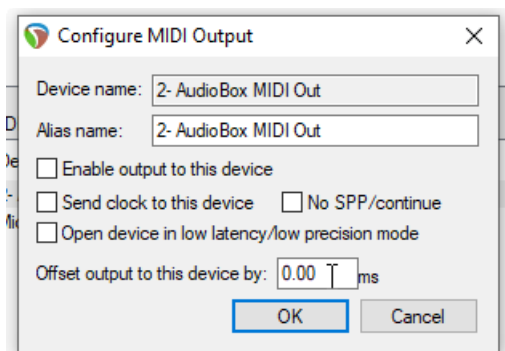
Configure MIDI Output

Device name: 2- AudioBox MIDI Out

Alias name: 2- AudioBox MIDI Out

Enable output to this device

Send clock to this device

No SPP/continue

Open device in low latency/low precision mode

Offset output to this device by: 0.00 ms

OK

Cancel